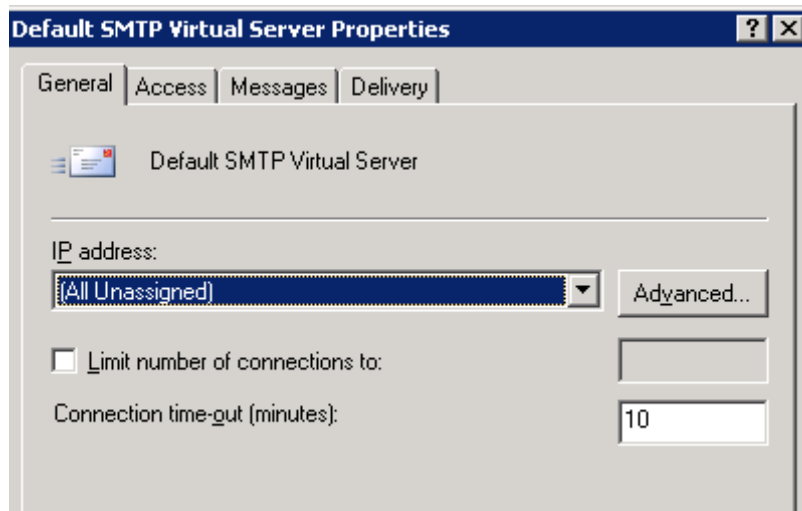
Default SMTP Virtual Server Properties

?

X

General

Access

Messages

Delivery

Default SMTP Virtual Server

IP address:

(All Unassigned)

Advanced...

Limit number of connections to:

Connection time-out (minutes):

10